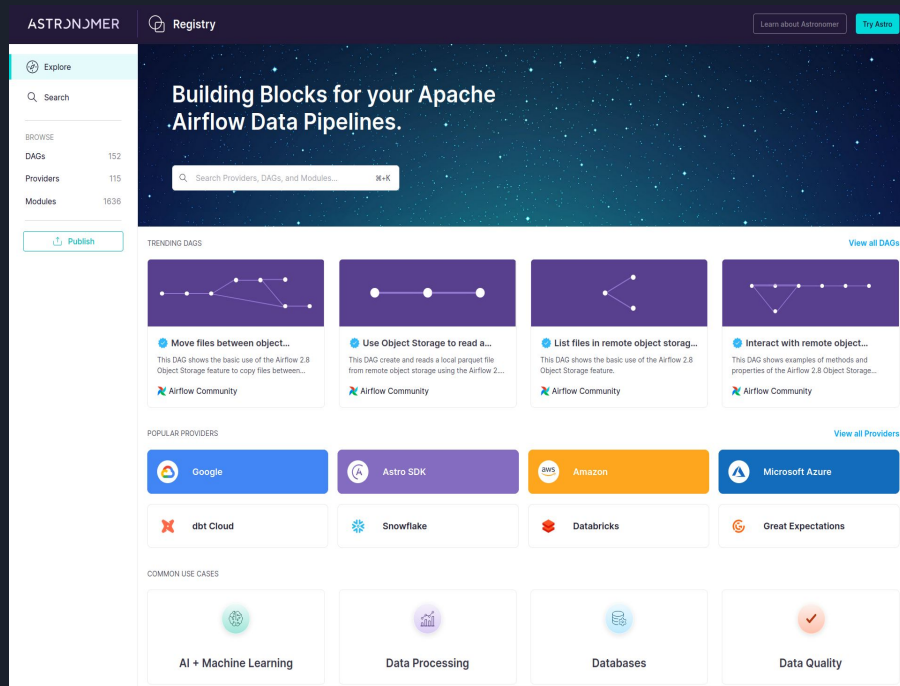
ASTRONOMER

Registry

Learn about Astronomer

Try Astro

Explore

Search

BROWSE

DAGs 152

Providers 115

Modules 1636

Publish

Building Blocks for your Apache Airflow Data Pipelines.

Search Providers, DAGs, and Modules... ⌘+K

TRENDING DAGS

View all DAGs

Move files between object...

This DAG shows the basic use of the Airflow 2.8 Object Storage feature to copy files between...

Airflow Community

Use Object Storage to read a...

This DAG create and reads a local parquet file from remote object storage using the Airflow 2....

Airflow Community

List files in remote object storag...

This DAG shows the basic use of the Airflow 2.8 Object Storage feature.

Airflow Community

Interact with remote object...

This DAG shows examples of methods and properties of the Airflow 2.8 Object Storage...

Airflow Community

POPULAR PROVIDERS

View all Providers

Google

Astro SDK

aws Amazon

Microsoft Azure

dbt Cloud

Snowflake

Databricks

Great Expectations

COMMON USE CASES

AI + Machine Learning

Data Processing

Databases

Data Quality